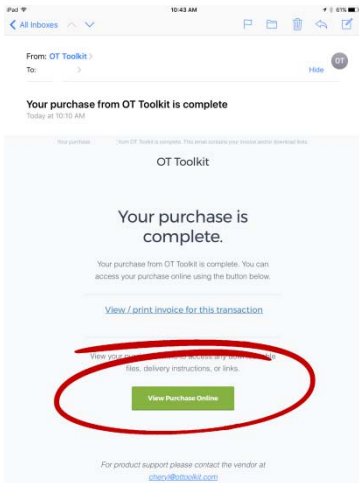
iPad 10:43 AM 61%

All Inboxes

From: OT Toolkit
To:
Hide
OT

Your purchase from OT Toolkit is complete
Today at 10:10 AM

Your purchase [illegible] from OT Toolkit is complete. This email contains your invoice and/or download links

OT Toolkit

Your purchase is complete.

Your purchase from OT Toolkit is complete. You can access your purchase online using the button below.

View / print invoice for this transaction

View your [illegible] to access any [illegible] files, delivery instructions, or links.

View Purchase Online

For product support please contact the vendor at cheryl@ottoolkit.com